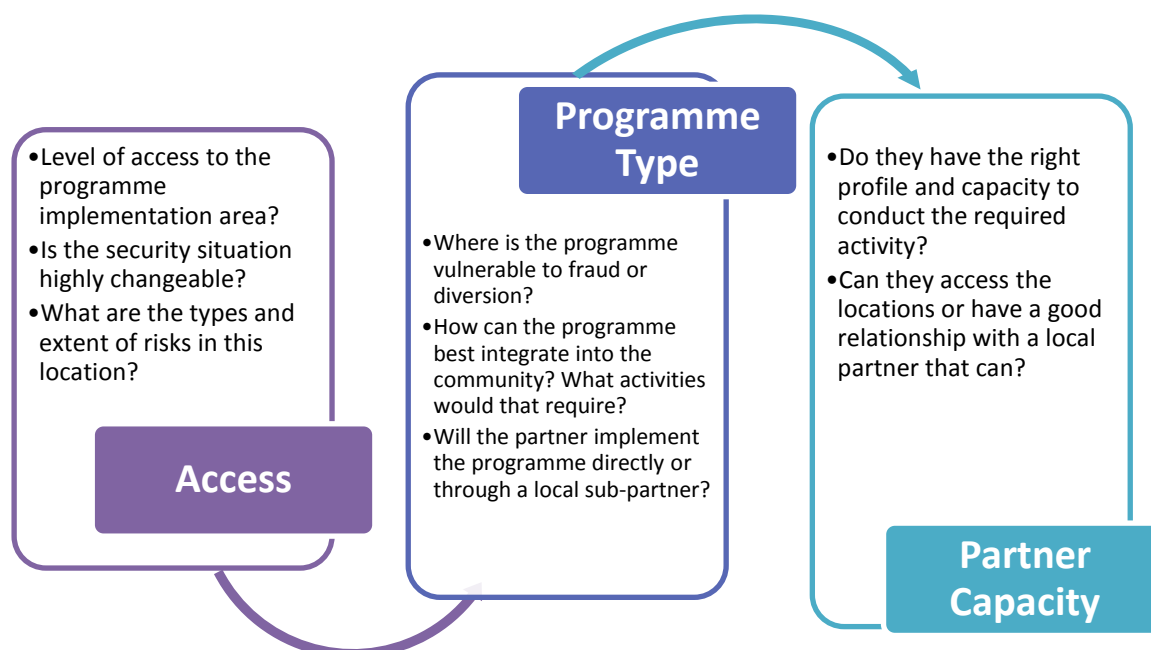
•Level of access to the programme implementation area?
•Is the security situation highly changeable?
•What are the types and extent of risks in this location?

Access

Programme Type

•Where is the programme vulnerable to fraud or diversion?
•How can the programme best integrate into the community? What activities would that require?
•Will the partner implement the programme directly or through a local sub-partner?

•Do they have the right profile and capacity to conduct the required activity?
•Can they access the locations or have a good relationship with a local partner that can?

Partner Capacity